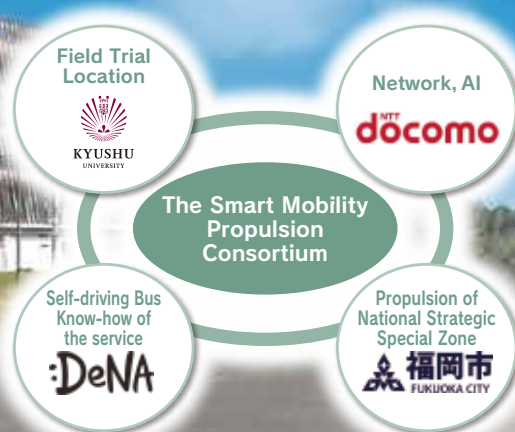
Field Trial Location

KYUSHU
UNIVERSITY

Network, AI

NTT
docomo

The Smart Mobility Propulsion Consortium

Self-driving Bus Know-how of the service

:DeNA

Propulsion of National Strategic Special Zone

福岡市
FUKUOKA CITY